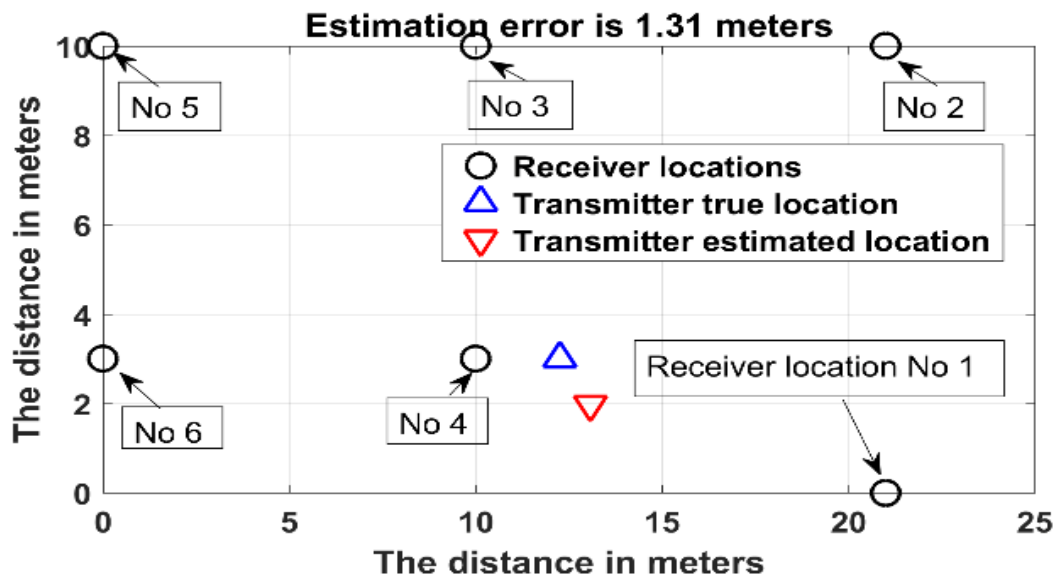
Estimation error is 1.31 meters

No 5

No 3

No 2

Receiver locations

Transmitter true location

Transmitter estimated location

Receiver location No 1

No 6

No 4

10
8
6
4
2
0

0
5
10
15
20
25

The distance in meters

The distance in meters